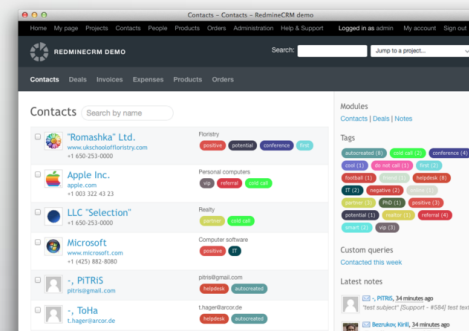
Contacts – Contacts – RedmineCRM demo

Home My page Projects Contacts People Products Orders Administration Help & Support Logged in as admin My account Sign out

REDMINECRM DEMO

Search: Jump to a project...

Contacts Deals Invoices Expenses Products Orders

Contacts

Search by name

"Romashka" Ltd.
www.ukschooloffloristry.com
+1 650-253-0000

Floristry
positive potential conference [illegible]

Apple Inc.
apple.com
+1 003 322 43 23

Personal computers
vip referral cold call

LLC "Selection"
+1 650-253-0000

Realty
partner cold call

Microsoft
www.microsoft.com
+1 (425) 882-8080

Computer software
positive IT

-, PITRIS
pitris@gmail.com

pitris@gmail.com
helpdesk autocreated

-, Tobias
t.hager@arcor.de

t.hager@arcor.de
helpdesk autocreated

Modules
Contacts | Deals | Notes

Tags
autocreated (8) cold call (2) conference (4)
cool (1) do not call (1) first (1)
footbal (1) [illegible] helpdesk (8)
IT (2) negative (2) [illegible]
partner (3) PhD (1) positive (3)
potential (1) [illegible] referral (4)
smart (1) vip (3)

Custom queries
Contacted this week

Latest notes

-, PITRIS, 34 minutes ago
"test subject" [Support - #584] test text

Bezrukov, Kirill, 34 minutes ago